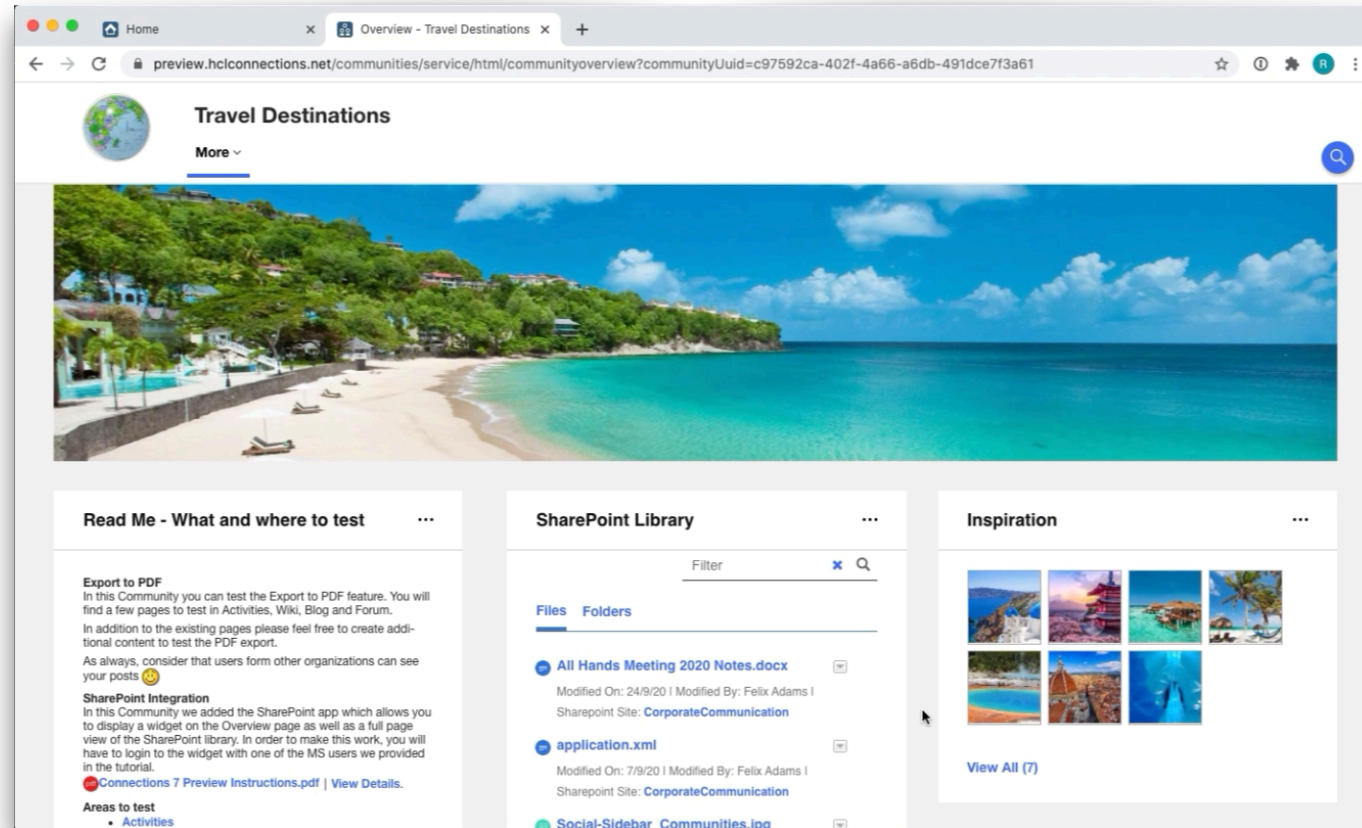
Home ×
Overview - Travel Destinations ×
+
preview.hclconnections.net/communities/service/html/communityoverview?communityUuid=c97592ca-402f-4a66-a6db-491dce7f3a61
R

Travel Destinations
More

Read Me - What and where to test ···

Export to PDF
In this Community you can test the Export to PDF feature. You will find a few pages to test in Activities, Wiki, Blog and Forum.

In addition to the existing pages please feel free to create additional content to test the PDF export.

As always, consider that users form other organizations can see your posts

SharePoint Integration
In this Community we added the SharePoint app which allows you to display a widget on the Overview page as well as a full page view of the SharePoint library. In order to make this work, you will have to login to the widget with one of the MS users we provided in the tutorial.
Connections 7 Preview Instructions.pdf | View Details.

Areas to test
• Activities

SharePoint Library ···

Filter

Files Folders

All Hands Meeting 2020 Notes.docx
Modified On: 24/9/20 | Modified By: Felix Adams | Sharepoint Site: CorporateCommunication

application.xml
Modified On: 7/9/20 | Modified By: Felix Adams | Sharepoint Site: CorporateCommunication

Social-Sidebar_Communities.jpg

Inspiration ···

View All (7)